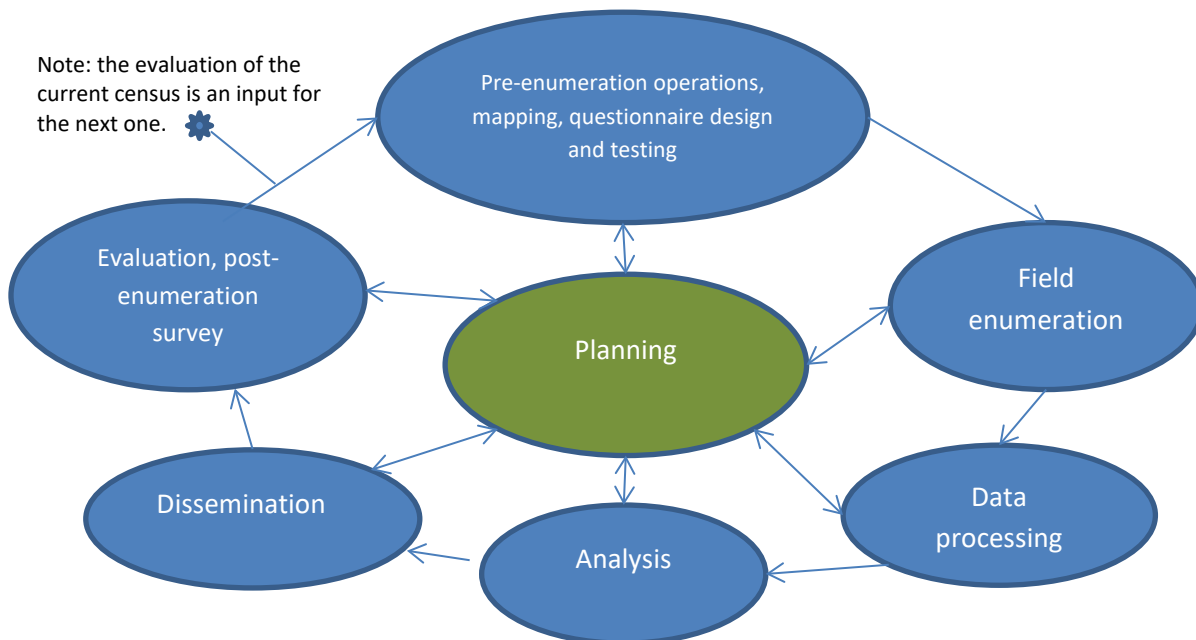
Note: the evaluation of the current census is an input for the next one.

Pre-enumeration operations, mapping, questionnaire design and testing

Evaluation, post-enumeration survey

Field enumeration

Planning

Data processing

Dissemination

Analysis